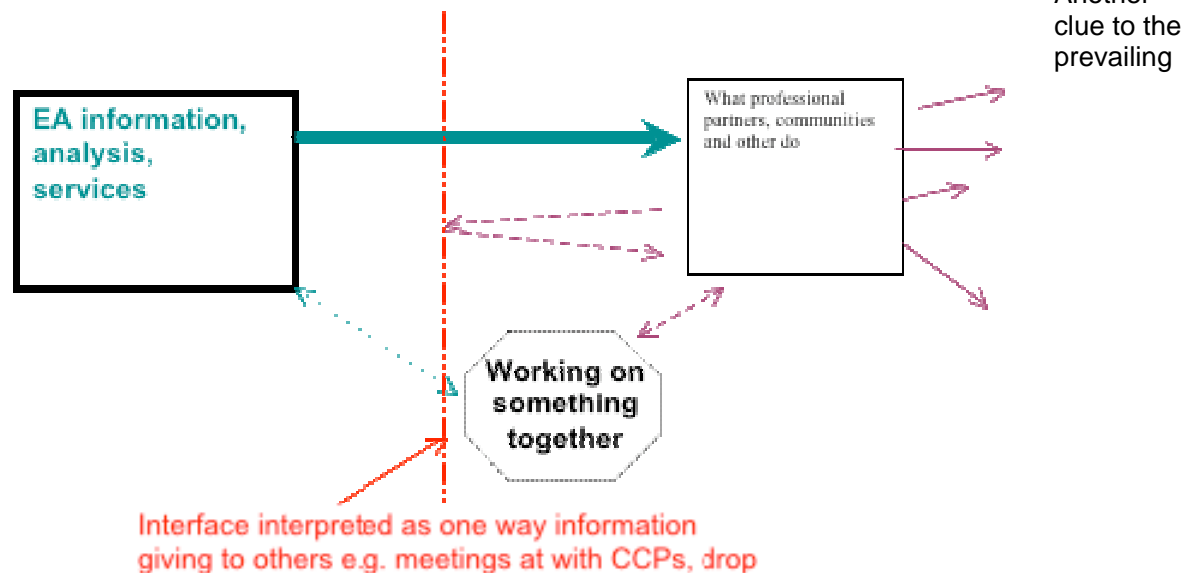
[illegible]
clue to the
prevailing

EA information, analysis, services

What professional partners, communities and other do

Working on something together

Interface interpreted as one way information giving to others e.g. meetings at with CCPs, drop